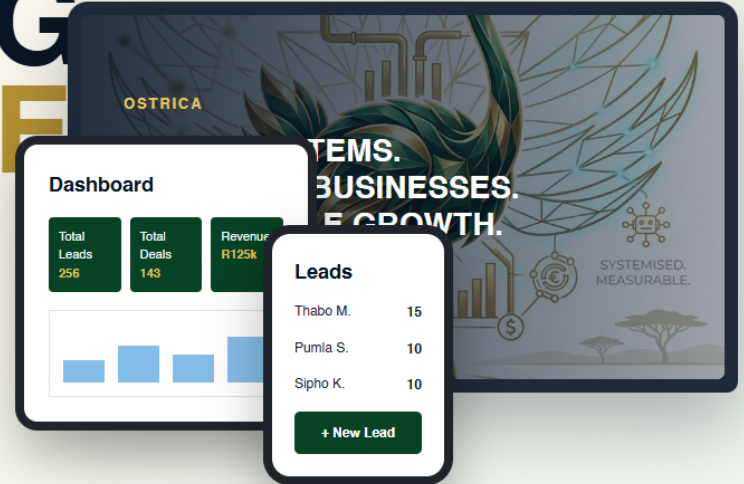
G
F

OSTRICA

TEMS.
BUSINESSES.
E GROWTH.

SYSTEMISED.
MEASURABLE.

Dashboard

| Total Leads | Total Deals | Revenue |
|---|---|---|
| 256 | 143 | R125k |

Leads

| | |
|---|---|
| Thabo M. | 15 |
| Pumla S. | 10 |
| Sipho K. | 10 |

+ New Lead